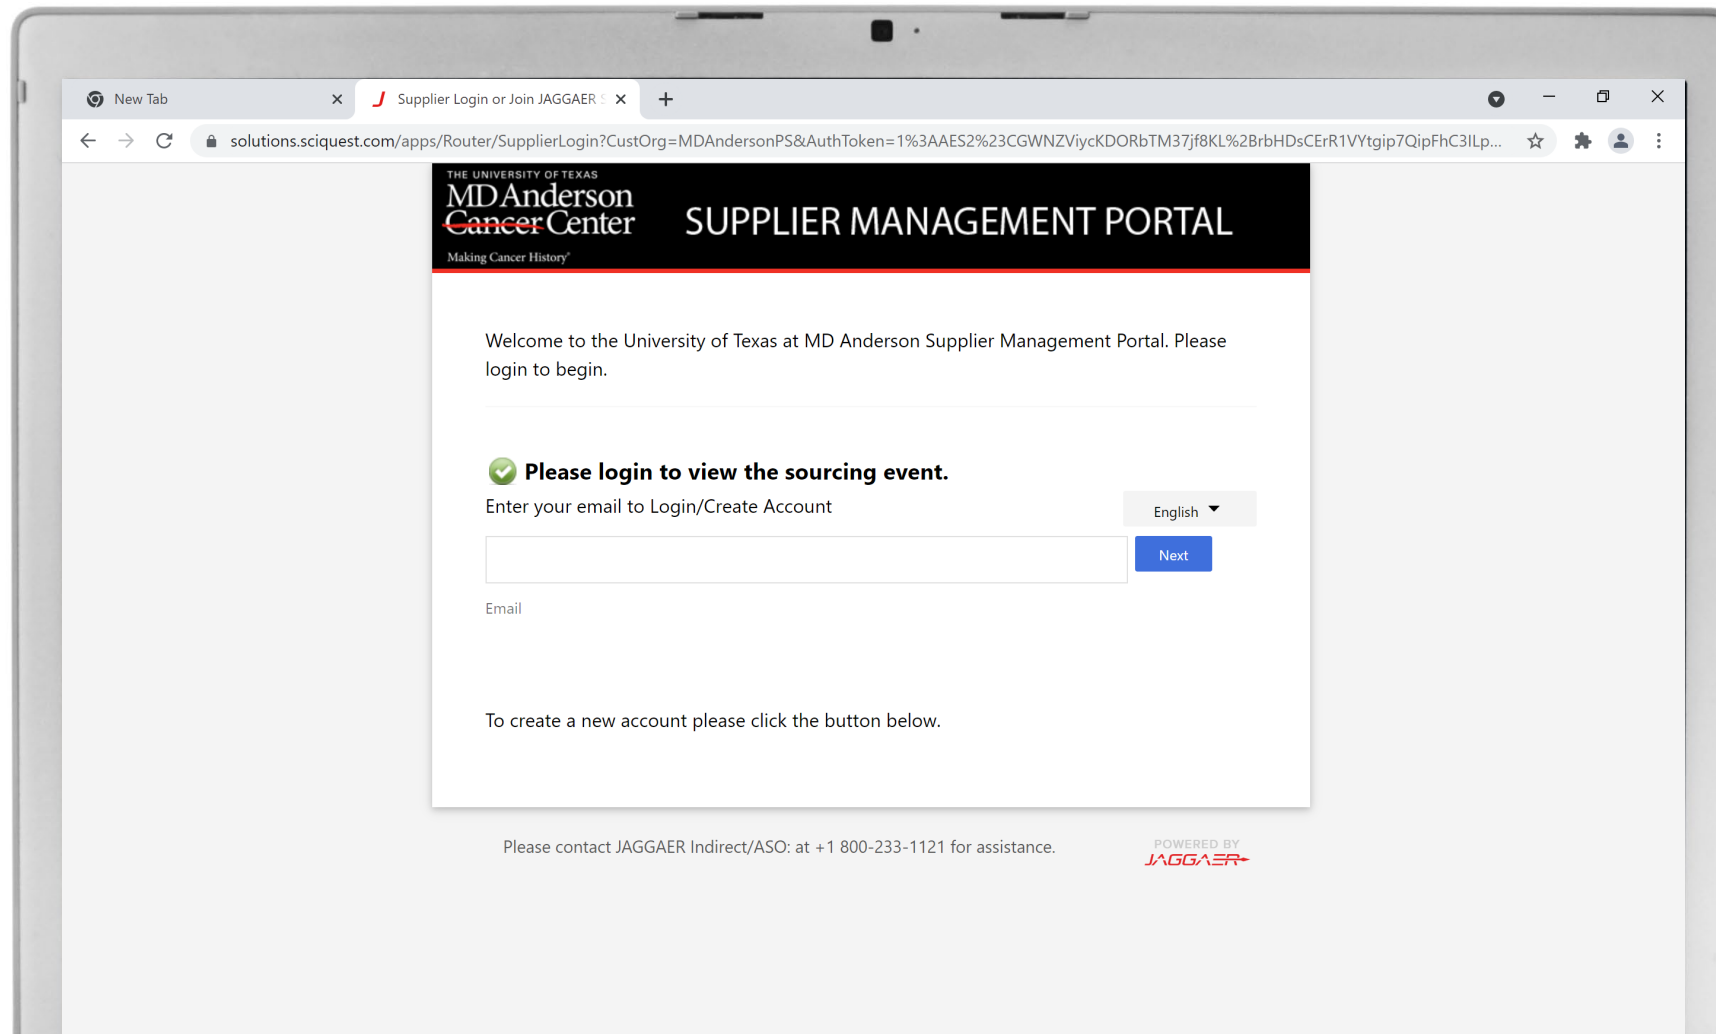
New Tab

Supplier Login or Join JAGGAER

solutions.sciquest.com/apps/Router/SupplierLogin?CustOrg=MDAndersonPS&AuthToken=1%3AAES2%23CGWNZViycKDORbTM37jf8KL%2BrbHDsCErR1VYtgip7QipFhC3ILp...

THE UNIVERSITY OF TEXAS
MD Anderson Cancer Center
Making Cancer History®

SUPPLIER MANAGEMENT PORTAL

Welcome to the University of Texas at MD Anderson Supplier Management Portal. Please login to begin.

Please login to view the sourcing event.

Enter your email to Login/Create Account

English

Next

Email

To create a new account please click the button below.

Please contact JAGGAER Indirect/ASO: at +1 800-233-1121 for assistance.

POWERED BY
JAGGAER